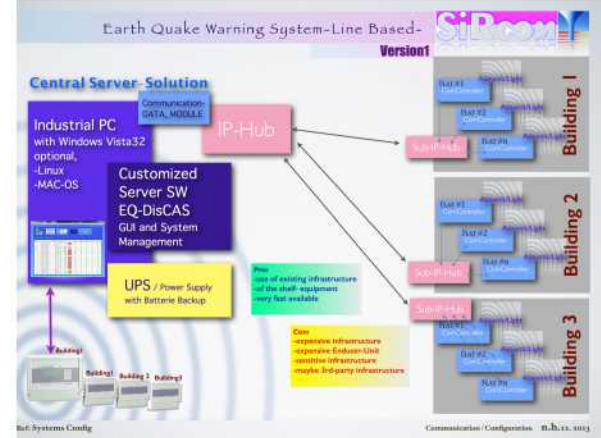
Earth Quake Warning System-Line Based-

Version1

SiRcom

Central Server-Solution

Communication-DATA_MODULE

Industrial PC with Windows Vista32 optional, -Linux -MAC-OS

Customized Server SW EQ-DisCAS GUI and System Management

IP-Hub

UPS / Power Supply with Batterie Backup

Pro:
-use of existing infrastructure
-of the shelf-equipment
-very fast available

Con:
-expensive infrastructure
-expensive Enduser-Unit
-sensitive infrastructure
-maybe 3rd-party infrastructure

Sub-IP-Hub

Sub-IP-Hub

Sub-IP-Hub

Flat #1 CtrlController

Flat #2 CtrlController

Flat #n CtrlController

Alarm Light

Building 1

Flat #1 CtrlController

Flat #2 CtrlController

Flat #n CtrlController

Alarm Light

Building 2

Flat #1 CtrlController

Flat #2 CtrlController

Flat #n CtrlController

Alarm Light

Building 3

Building1

Building1

Building 2

Building3

Ref: Systems Config

Communication / Configuration n.h.11. 2013